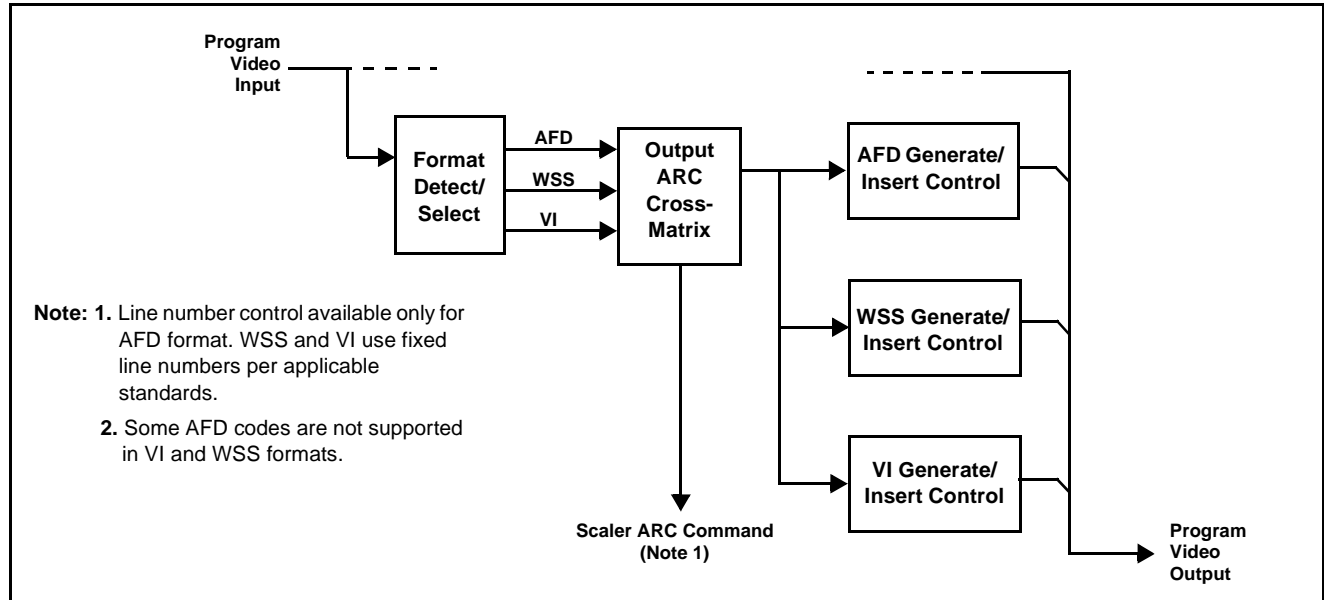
Program Video Input

Format Detect/ Select

AFD

WSS

VI

Output ARC Cross-Matrix

AFD Generate/ Insert Control

WSS Generate/ Insert Control

VI Generate/ Insert Control

Note: 1. Line number control available only for AFD format. WSS and VI use fixed line numbers per applicable standards.

2. Some AFD codes are not supported in VI and WSS formats.

Scaler ARC Command (Note 1)

Program Video Output